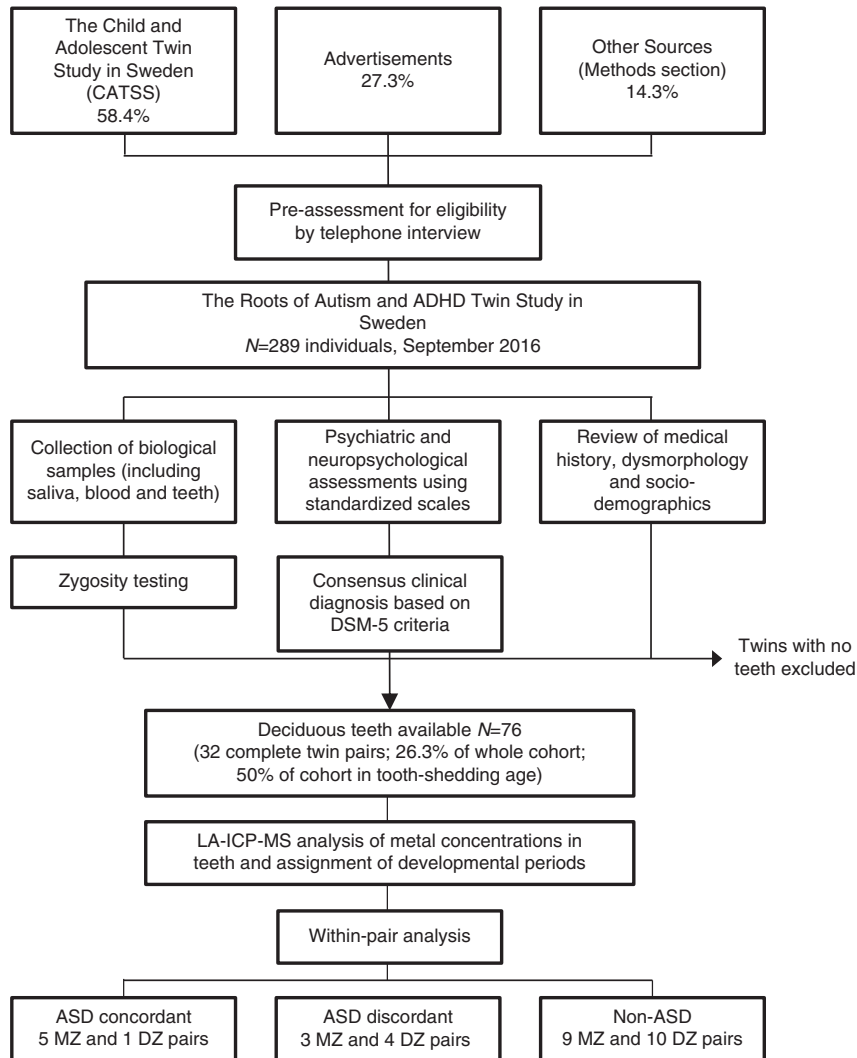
The Child and Adolescent Twin Study in Sweden (CATSS) 58.4%

Advertisements 27.3%

Other Sources (Methods section) 14.3%

Pre-assessment for eligibility by telephone interview

The Roots of Autism and ADHD Twin Study in Sweden
$N$=289 individuals, September 2016

Collection of biological samples (including saliva, blood and teeth)

Psychiatric and neuropsychological assessments using standardized scales

Review of medical history, dysmorphology and socio-demographics

Zygosity testing

Consensus clinical diagnosis based on DSM-5 criteria

Twins with no teeth excluded

Deciduous teeth available $N$=76
(32 complete twin pairs; 26.3% of whole cohort; 50% of cohort in tooth-shedding age)

LA-ICP-MS analysis of metal concentrations in teeth and assignment of developmental periods

Within-pair analysis

ASD concordant
5 MZ and 1 DZ pairs

ASD discordant
3 MZ and 4 DZ pairs

Non-ASD
9 MZ and 10 DZ pairs